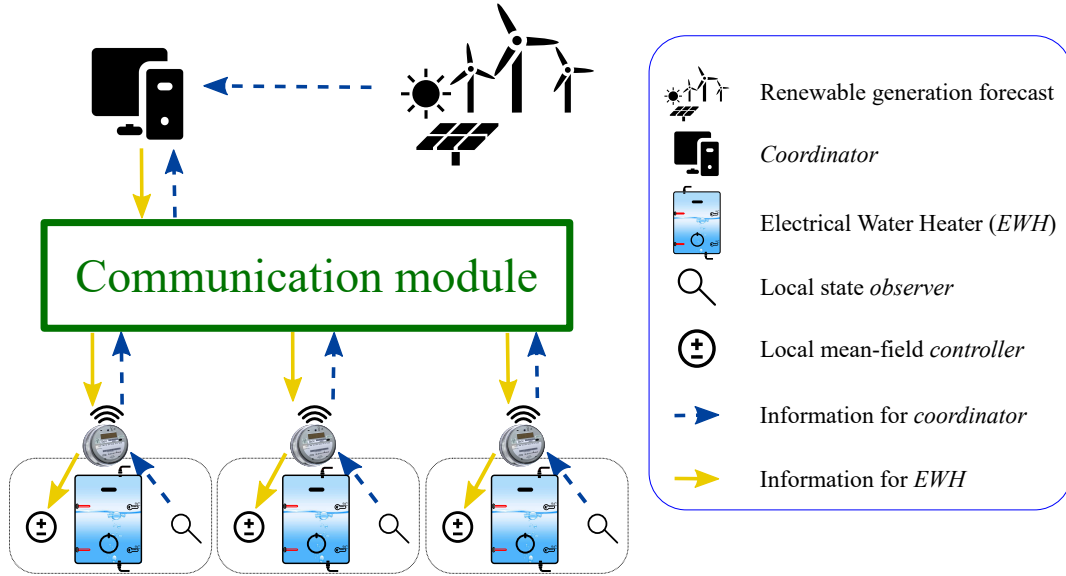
Communication module

Renewable generation forecast

*Coordinator*

Electrical Water Heater (*EWH*)

Local state *observer*

Local mean-field *controller*

Information for *coordinator*

Information for *EWH*